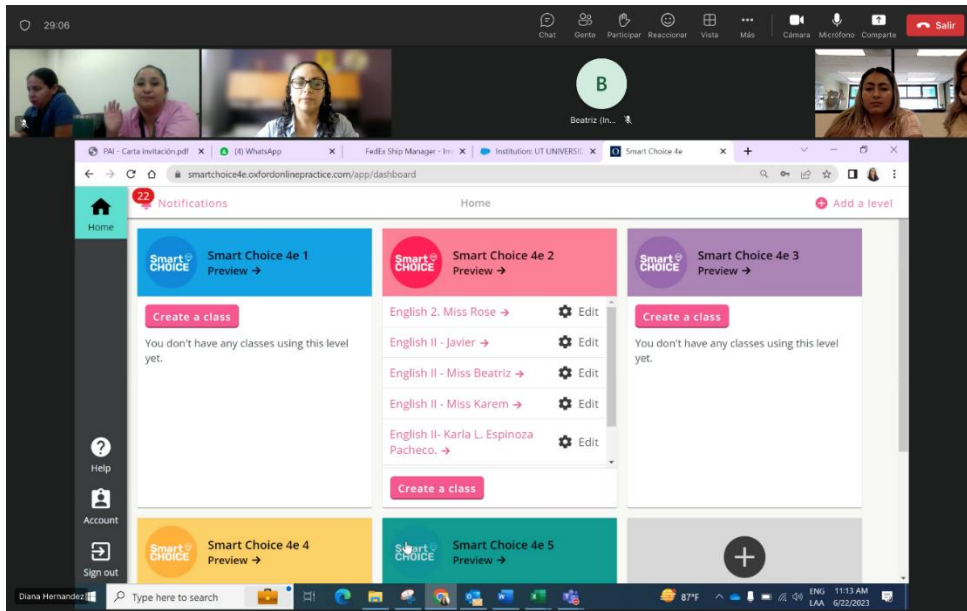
29:06

Chat Gente Participar Reaccionar Vista Más Cámara Micrófono Compartir Salir

B
Beatriz (In...

PAI - Carta Invitación.pdf × (4) WhatsApp × FedEx Ship Manager - In × Institution: UT UNIVERSID × Smart Choice 4e × +

smartchoice4e.oxfordonlinepractice.com/app/dashboard

22 Notifications Home Add a level

Home

Smart Choice 4e 1
Preview →

Create a class

You don't have any classes using this level yet.

Smart Choice 4e 2
Preview →

English 2. Miss Rose → Edit
English II - Javier → Edit
English II - Miss Beatriz → Edit
English II - Miss Karem → Edit
English II- Karla L. Espinoza Pacheco. → Edit

Create a class

Smart Choice 4e 3
Preview →

Create a class

You don't have any classes using this level yet.

Help
Account
Sign out

Smart Choice 4e 4
Preview →

Smart Choice 4e 5
Preview →

Diana Hernandez

Type here to search

87°F ENG LAA 11:13 AM 6/22/2023